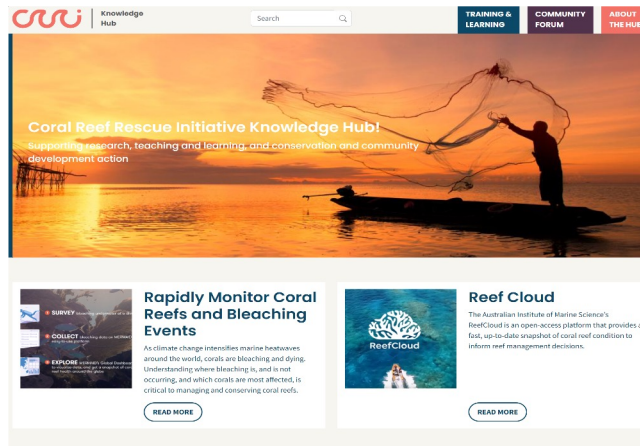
crri Knowledge Hub

Search

TRAINING & LEARNING

COMMUNITY FORUM

ABOUT THE HU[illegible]

Coral Reef Rescue Initiative Knowledge Hub!

Supporting research, teaching and learning, and conservation and community development action

SURVEY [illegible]

COLLECT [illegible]

EXPLORE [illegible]

Rapidly Monitor Coral Reefs and Bleaching Events

As climate change intensifies marine heatwaves around the world, corals are bleaching and dying. Understanding where bleaching is, and is not occurring, and which corals are most affected, is critical to managing and conserving coral reefs.

READ MORE

ReefCloud

Reef Cloud

The Australian Institute of Marine Science's ReefCloud is an open-access platform that provides a fast, up-to-date snapshot of coral reef condition to inform reef management decisions.

READ MORE